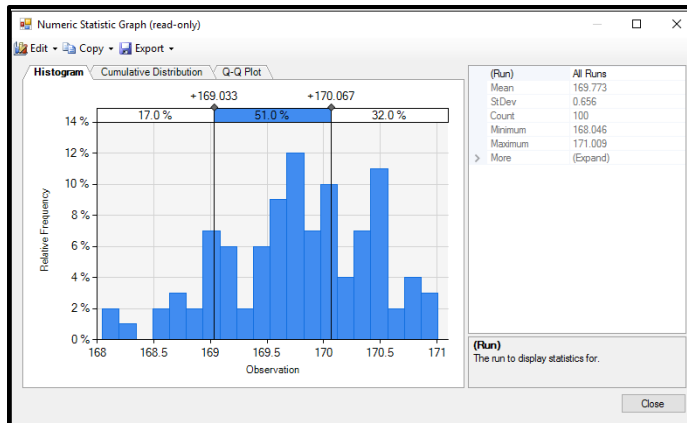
Numeric Statistic Graph (read-only)

Edit ▾ Copy ▾ Export ▾

Histogram | Cumulative Distribution | Q-Q Plot

+169.033 +170.067

17.0 % 51.0 % 32.0 %

14 %
12 %
10 %
8 %
6 %
4 %
2 %
0 %

Relative Frequency

168 168.5 169 169.5 170 170.5 171

Observation

| (Run) | All Runs |
|---|---|
| Mean | 169.773 |
| StDev | 0.656 |
| Count | 100 |
| Minimum | 168.046 |
| Maximum | 171.009 |
| More | (Expand) |

(Run)
The run to display statistics for.

Close